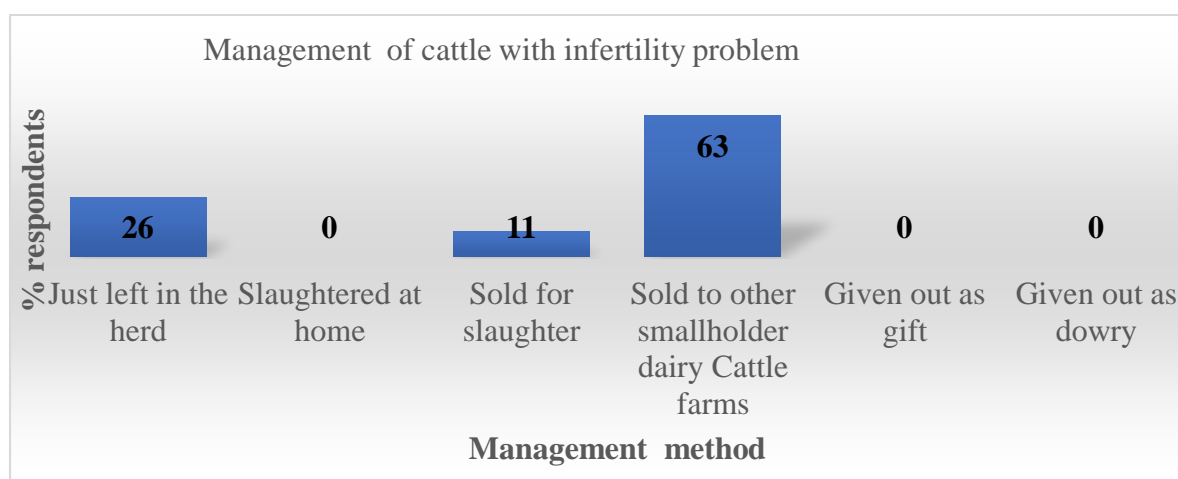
Management of cattle with infertility problem

% respondents

26
0
11
63
0
0

Just left in the herd
Slaughtered at home
Sold for slaughter
Sold to other smallholder dairy Cattle farms
Given out as gift
Given out as dowry

Management method